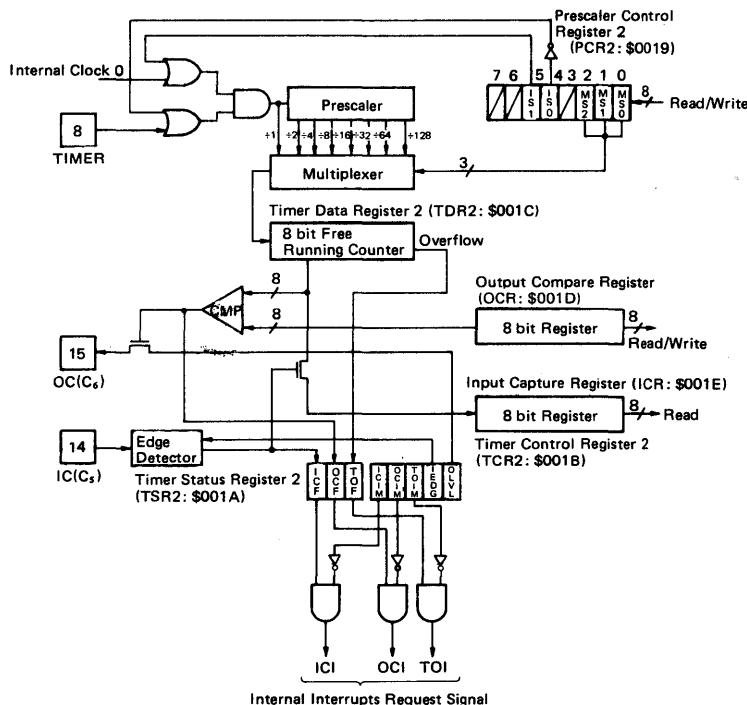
Prescaler Control Register 2 (PCR2: $0019)

Internal Clock 0

8 TIMER

Prescaler

7 6 5 4 3 2 1 0

IS1 IS0 MS2 MS1 MS0

8 Read/Write

÷1 ÷2 ÷4 ÷8 ÷16 ÷32 ÷64 ÷128

Multiplexer

3

Timer Data Register 2 (TDR2: $001C)

8 bit Free Running Counter

Overflow

8

CMP

8

Output Compare Register (OCR: $001D)

8 bit Register

8 Read/Write

15

OC($C_6$)

Input Capture Register (ICR: $001E)

8 bit Register

8 Read

14

IC($C_5$)

Edge Detector

Timer Control Register 2 (TCR2: $001B)

Timer Status Register 2 (TSR2: $001A)

ICF OCF TOF

ICIM OCIM TOIM IEDG OLVL

ICI OCI TOI

Internal Interrupts Request Signal